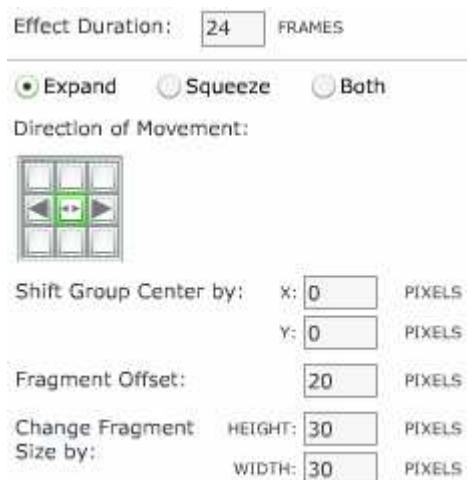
Effect Duration: 24 FRAMES

Expand Squeeze Both

Direction of Movement:

Shift Group Center by: X: 0 PIXELS
Y: 0 PIXELS

Fragment Offset: 20 PIXELS

Change Fragment Size by: HEIGHT: 30 PIXELS
WIDTH: 30 PIXELS